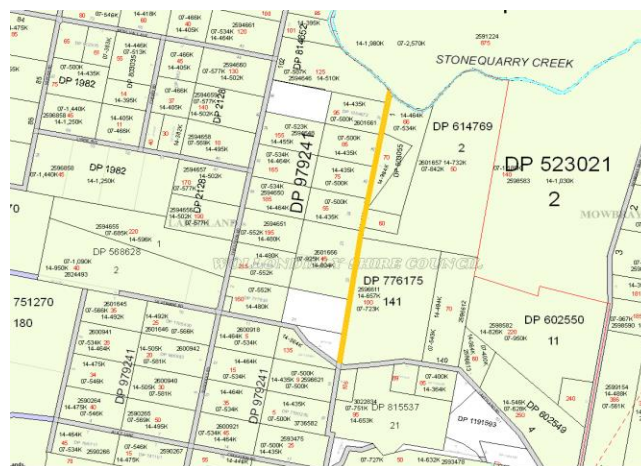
STONEQUARRY CREEK

DP 1962

DP 1962

DP 614769
2

DP 523021
2

DP 97924

DP 568628
2

DP 776175
141

751270
180

DP 979241

DP 979241

DP 602550
11

DP 815537
21

DP 1191969

DP 602549

DP 835050

DP 835053

DP 614852

DP 4281

DP 25021

WOLLONDILLY SHIRE COUNCIL

MOWBRAY

LAKESLANE

14-1,080K
07-2,570K
2591224

14-1,250K
14-1,250K
14-1,440K
14-1,230K
14-596K
07-1,090K
14-950K
07-929K
07-723K
14-657K
14-435K
14-464K
14-480K
14-495K
14-502K
14-546K
14-577K
07-546K
07-580K
07-500K